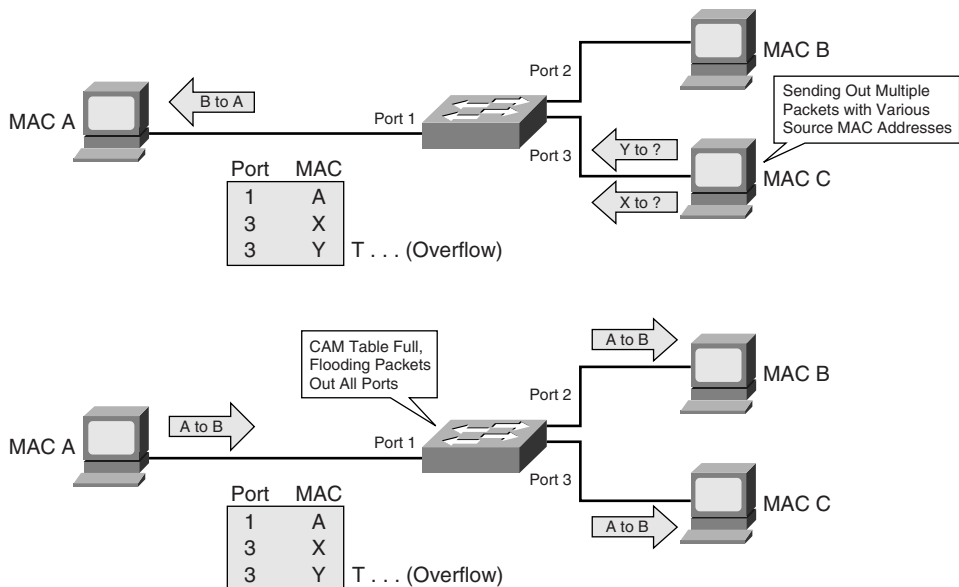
MAC B

Port 2

Sending Out Multiple Packets with Various Source MAC Addresses

B to A

MAC A

Port 1

Port 3

Y to ?

MAC C

X to ?

| Port | MAC |
|---|---|
| 1 | A |
| 3 | X |
| 3 | Y |

T . . . (Overflow)

CAM Table Full, Flooding Packets Out All Ports

A to B

MAC B

Port 2

MAC A

A to B

Port 1

Port 3

MAC C

A to B

| Port | MAC |
|---|---|
| 1 | A |
| 3 | X |
| 3 | Y |

T . . . (Overflow)